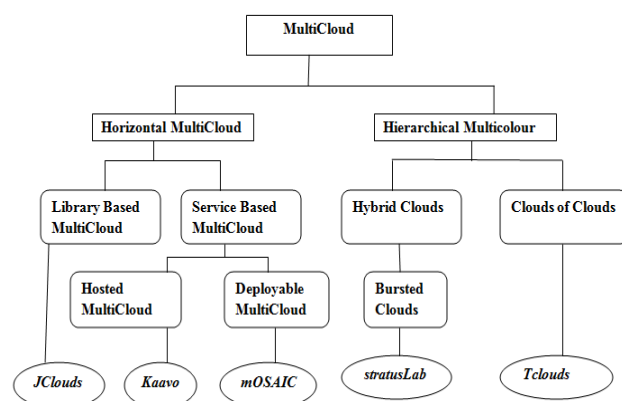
MultiCloud

Horizontal MultiCloud

Hierarchical Multicolour

Library Based MultiCloud

Service Based MultiCloud

Hybrid Clouds

Clouds of Clouds

Hosted MultiCloud

Deployable MultiCloud

Bursted Clouds

JClouds

Kaavo

mOSAIC

stratusLab

Tclouds